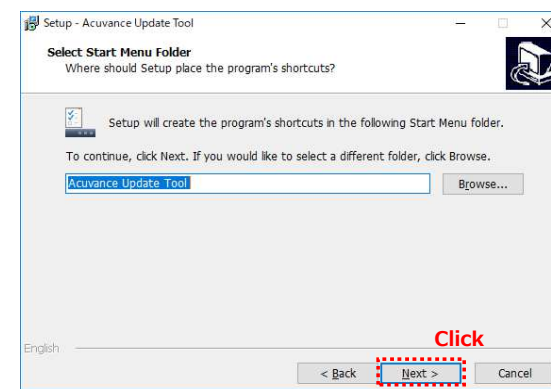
Setup - Acuvance Update Tool

Select Start Menu Folder
Where should Setup place the program's shortcuts?

Setup will create the program's shortcuts in the following Start Menu folder.

To continue, click Next. If you would like to select a different folder, click Browse.

Acuvance Update Tool

Browse...

English

Click

< Back

Next >

Cancel